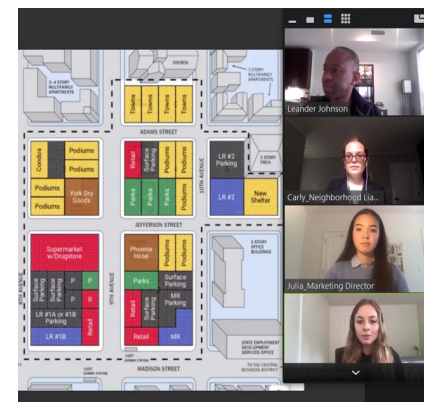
3-4 STORY MULTIFAMILY APARTMENTS

CHURCH

3 STORY MULTIFAMILY APARTMENTS

Towns
Towns
Towns
Towns

ADAMS STREET

Condos
Podiums
Podiums
Podiums
York Dry Goods

Retail
Surface Parking
Podiums
Podiums
Parks
Parks
Podiums
Podiums

10TH AVENUE

LR #2 Parking
2 STORY YMCA
LR #2
New Shelter

JEFFERSON STREET

Supermarket w/Drugstore
P
P
Surface Parking
Surface Parking
P
R
LR #1A or #1B Parking
LR #1B
Retail

9TH AVENUE

8TH AVENUE

Phoenix Hotel
Parks
Surface Parking
Retail
Surface Parking
MR Parking
Retail
MR

8 STORY OFFICE BUILDING

STATE EMPLOYMENT DEVELOPMENT SERVICES OFFICE

MADISON STREET

TO THE CENTRAL BUSINESS DISTRICT

Leander Johnson
Carly_Neighborhood Lia...
Julia_Marketing Director